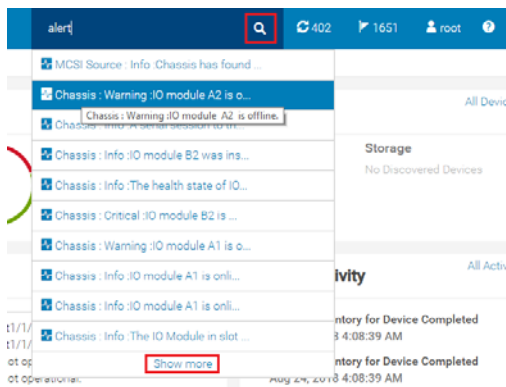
alert|

402  1651  root  ?

MCSI Source : Info :Chassis has found ...

Chassis : Warning :IO module A2 is o...

Chassis : Warning :IO module A2 is offline.

Chassis : Info : A serial session to th...

Chassis : Info :IO module B2 was ins...

Chassis : Info :The health state of IO...

Chassis : Critical :IO module B2 is ...

Chassis : Warning :IO module A1 is o...

Chassis : Info :IO module A1 is onli...

Chassis : Info :IO module A1 is onli...

Chassis : Info :The IO Module in slot ...

Show more

All Devic

Storage

No Discovered Devices

ivity

All Activ

ntory for Device Completed

3 4:08:39 AM

ntory for Device Completed

Aug 24, 2018 4:08:39 AM

t1/1/

t1/1/

ot op

ot operational.